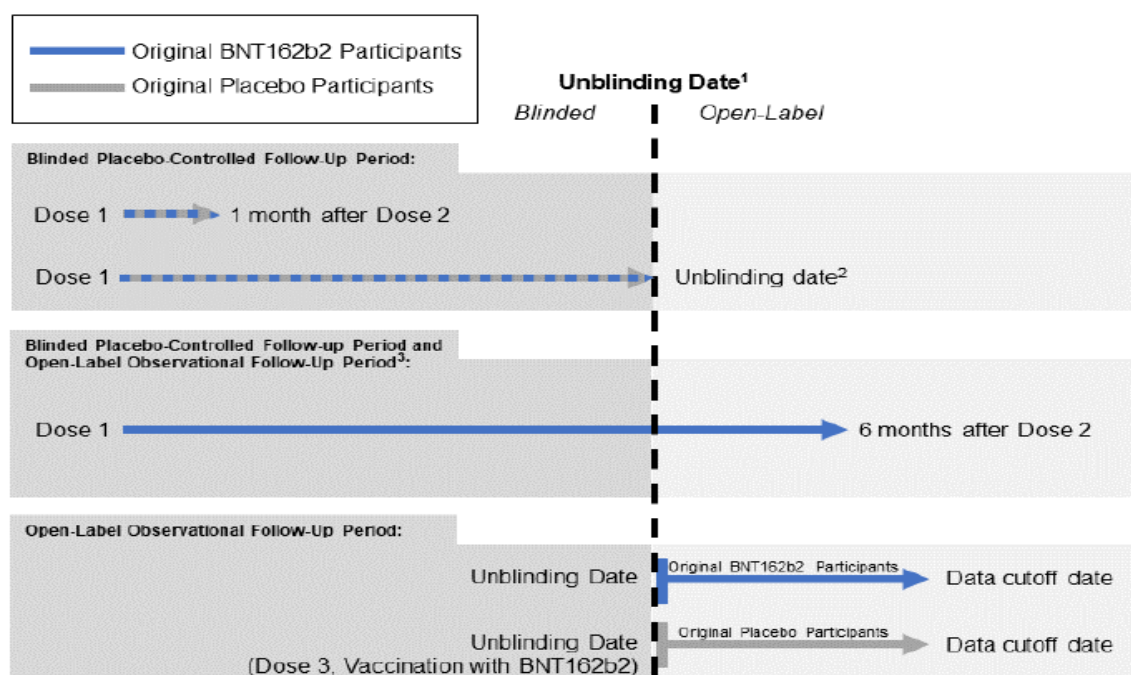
Original BNT162b2 Participants
Original Placebo Participants

Unblinding Date$^{1}$

Blinded

Open-Label

Blinded Placebo-Controlled Follow-Up Period:

Dose 1 1 month after Dose 2

Dose 1 Unblinding date$^{2}$

Blinded Placebo-Controlled Follow-up Period and Open-Label Observational Follow-Up Period$^{3}$:

Dose 1 6 months after Dose 2

Open-Label Observational Follow-Up Period:

Unblinding Date Original BNT162b2 Participants Data cutoff date

Unblinding Date (Dose 3, Vaccination with BNT162b2) Original Placebo Participants Data cutoff date